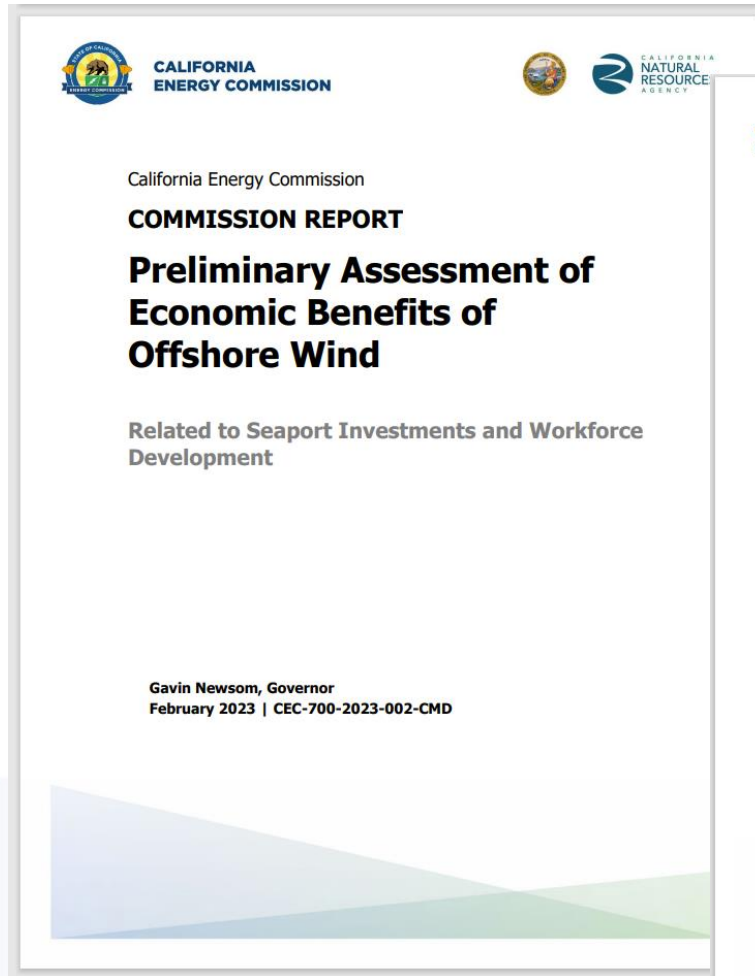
STATE OF CALIFORNIA
ENERGY COMMISSION

CALIFORNIA ENERGY COMMISSION

CALIFORNIA NATURAL RESOURCE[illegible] AGENCY

California Energy Commission

COMMISSION REPORT

Preliminary Assessment of Economic Benefits of Offshore Wind

Related to Seaport Investments and Workforce Development

Gavin Newsom, Governor
February 2023 | CEC-700-2023-002-CMD